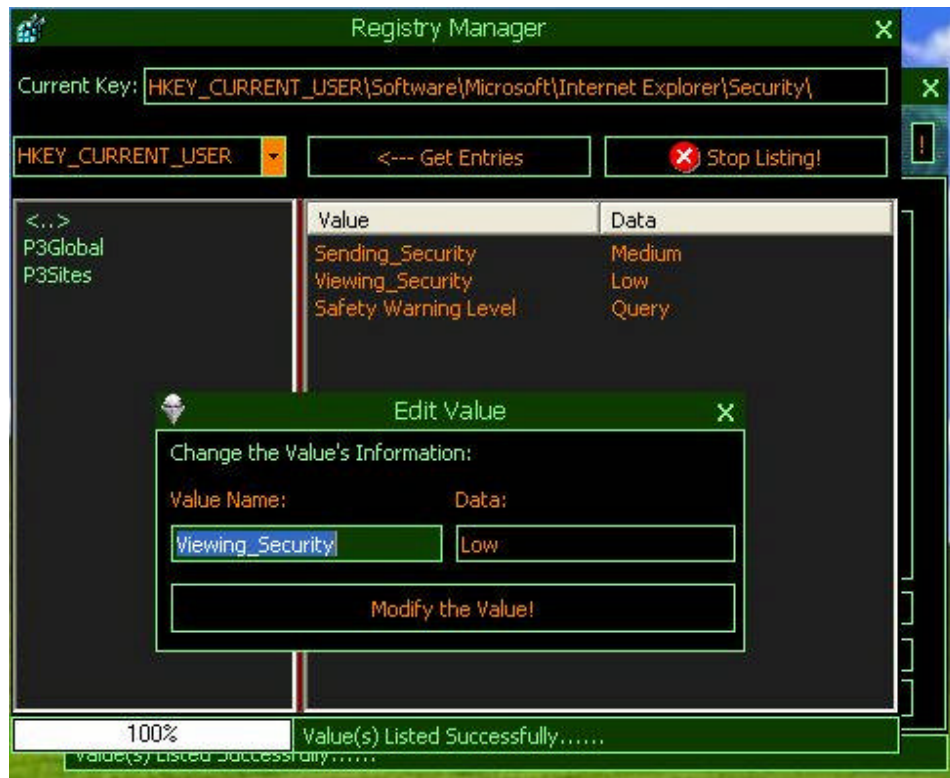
Registry Manager

Current Key: HKEY_CURRENT_USER\Software\Microsoft\Internet Explorer\Security\

HKEY_CURRENT_USER

<--- Get Entries

Stop Listing!

<..>
P3Global
P3Sites

| Value | Data |
|---|---|
| Sending_Security | Medium |
| Viewing_Security | Low |
| Safety Warning Level | Query |

Edit Value

Change the Value's Information:

Value Name:

Data:

Viewing_Security

Low

Modify the Value!

100%

Value(s) Listed Successfully......

Value(s) Listed Successfully......